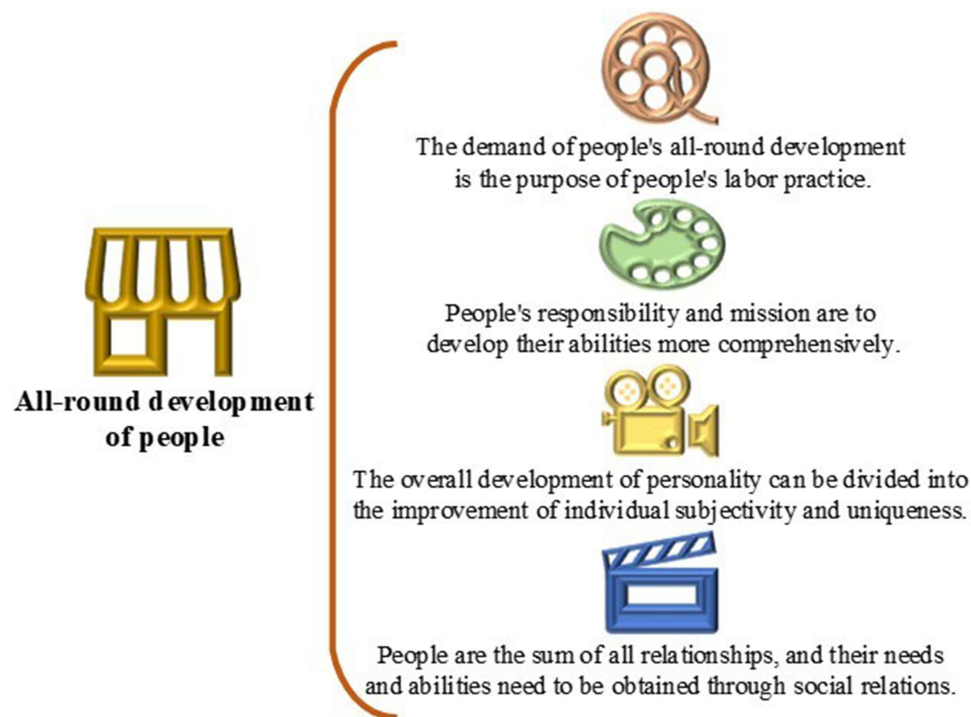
All-round development of people

The demand of people's all-round development is the purpose of people's labor practice.

People's responsibility and mission are to develop their abilities more comprehensively.

The overall development of personality can be divided into the improvement of individual subjectivity and uniqueness.

People are the sum of all relationships, and their needs and abilities need to be obtained through social relations.